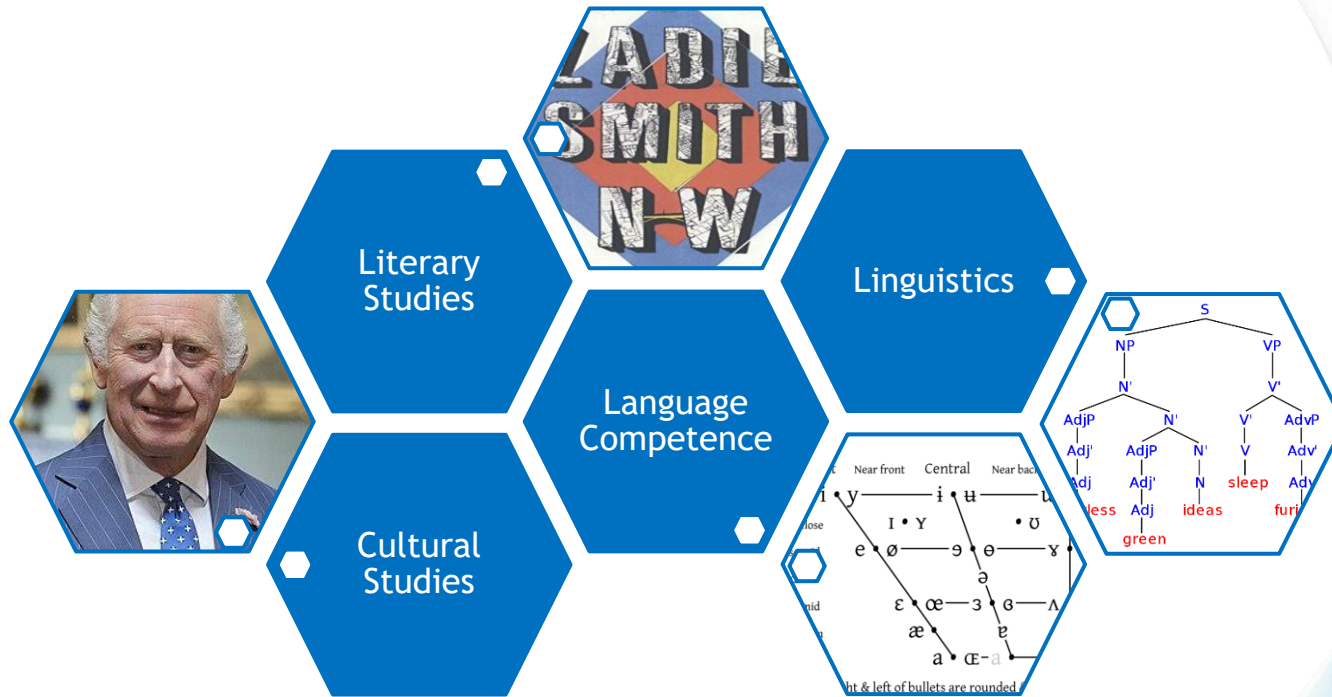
LADI
SMITH
N-W

Literary Studies

Linguistics

Language Competence

Cultural Studies

S
NP
VP
N'
V'
AdjP
N'
V'
AdvP
Adj'
AdjP
N'
V
Adv'
Adj
Adj'
N
sleep
Adv
less
Adj
ideas
furi
green

Near front
Central
Near back
i
y
ɨ
ʉ
ɯ
lose
ɪ
ʏ
ʊ
e
ø
ɘ
ɵ
ɤ
ə
nid
ɛ
œ
ɜ
ɞ
ʌ
æ
ɐ
a
ɶ
ɑ
ht & left of bullets are rounded